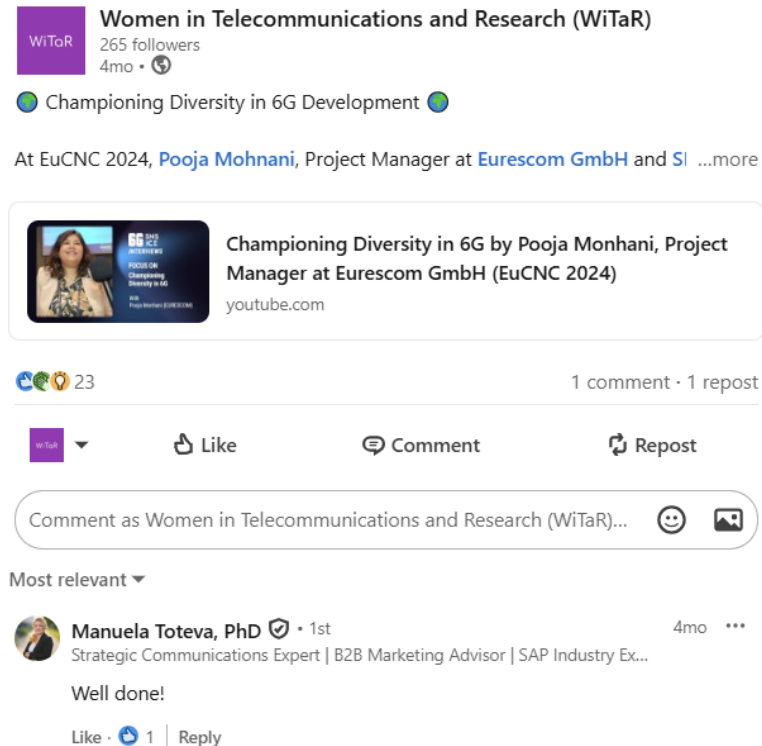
WiTaR

Women in Telecommunications and Research (WiTaR)
265 followers
4mo •

🌍 Championing Diversity in 6G Development 🌍

At EuCNC 2024, Pooja Mohnani, Project Manager at Eurescom GmbH and SI ...more

6G SNS ICE INTERVIEWS
FOCUS ON Championing Diversity in 6G
With Pooja Monhani (EURESCOM)

Championing Diversity in 6G by Pooja Monhani, Project Manager at Eurescom GmbH (EuCNC 2024)
youtube.com

23
1 comment • 1 repost

WiTaR
Like
Comment
Repost

Comment as Women in Telecommunications and Research (WiTaR)...

Most relevant

Manuela Toteva, PhD • 1st
4mo •••
Strategic Communications Expert | B2B Marketing Advisor | SAP Industry Ex...

Well done!

Like • 1 | Reply